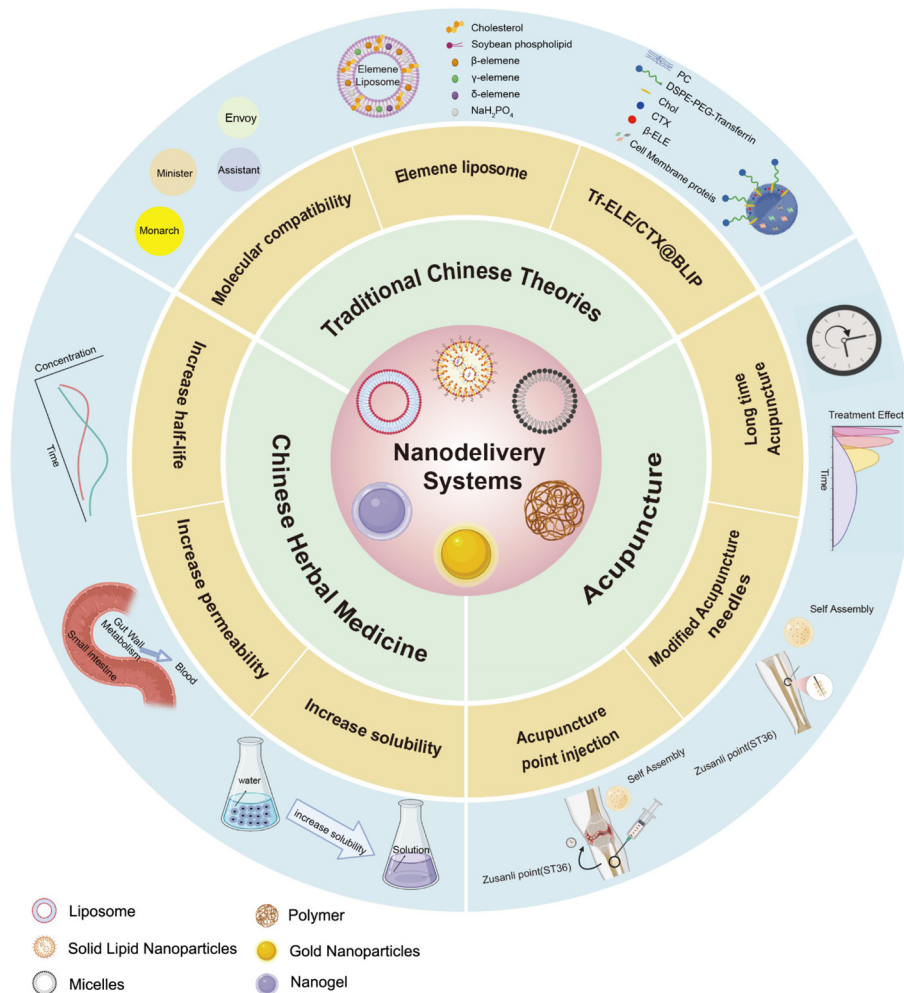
Elemene Liposome

Cholesterol
Soybean phospholipid
β-elemene
γ-elemene
δ-elemene
$NaH_2PO_4$

PC
DSPE-PEG-Transferrin
Chol
CTX
β-ELE
Cell Membrane proteis

Envoy
Minister
Assistant
Monarch

Molecular compatibility
Elemene liposome
Tf-ELE/CTX@BLIP

Traditional Chinese Theories

Concentration
Time

Increase half-life

Long time Acupuncture

Treatment Effect
Time

Nanodelivery Systems

Chinese Herbal Medicine

Acupuncture

Increase permeability

Modified Acupuncture needles

Self Assembly

Gut Wall Metabolism
Small intestine
Blood

Increase solubility

Acupuncture point injection

Zusanli point(ST36)

Self Assembly

water
increase solubility
Solution

Zusanli point(ST36)

Liposome
Solid Lipid Nanoparticles
Micelles
Polymer
Gold Nanoparticles
Nanogel